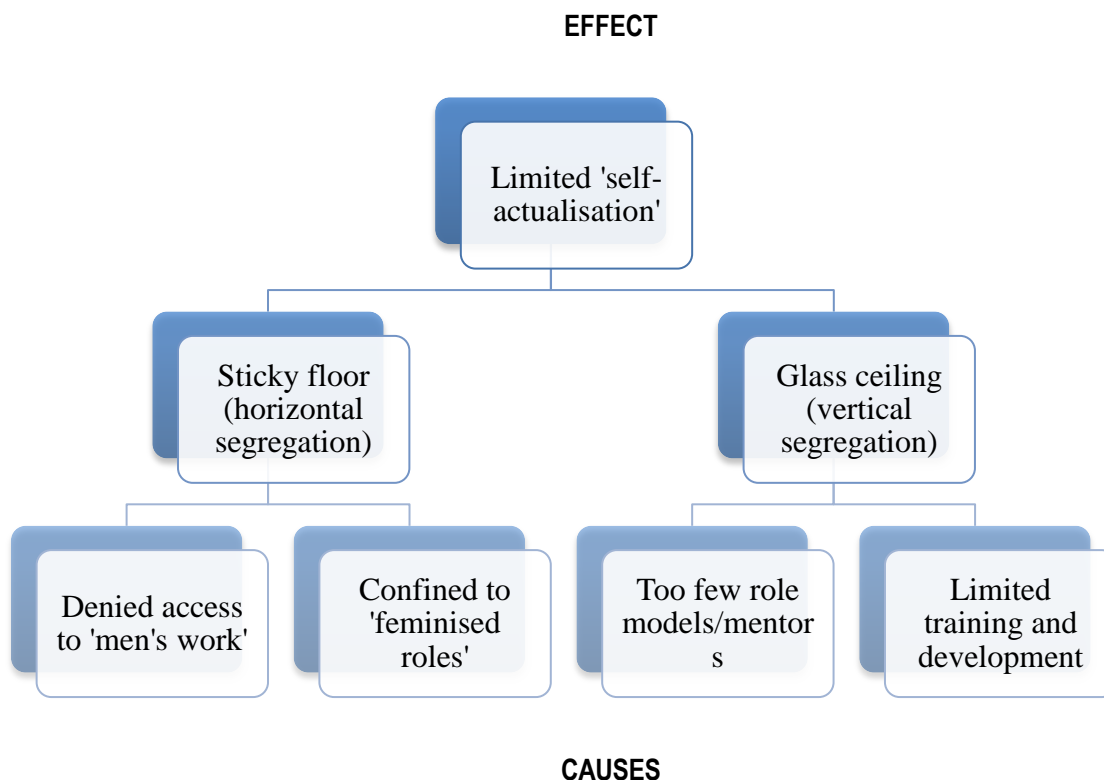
EFFECT

Limited 'self-actualisation'

Sticky floor (horizontal segregation)

Glass ceiling (vertical segregation)

Denied access to 'men's work'

Confined to 'feminised roles'

Too few role models/mentor s

Limited training and development

CAUSES